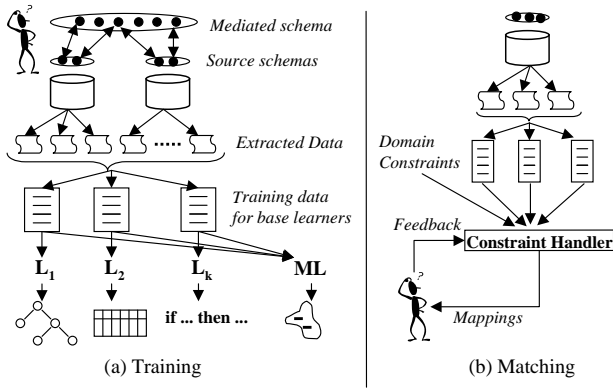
?

Mediated schema

Source schemas

.....

Extracted Data

Training data for base learners

$L_1$

$L_2$

$L_k$

ML

if ... then ...

-

(a) Training

Domain Constraints

Feedback

Constraint Handler

?

Mappings

(b) Matching